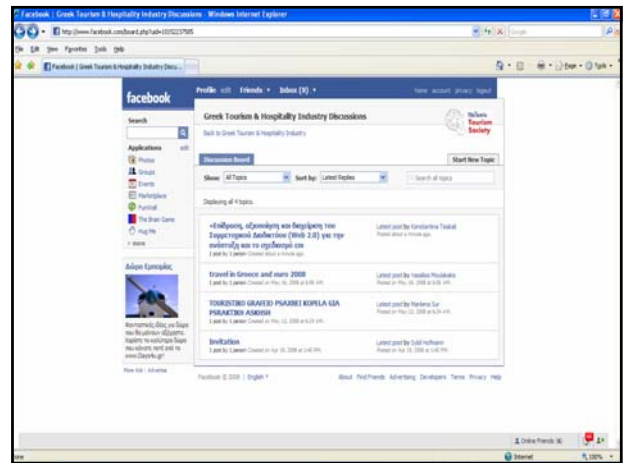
Facebook | Greek Tourism & Hospitality Industry Discussions - Windows Internet Explorer

http://www.facebook.com/board.php?uid=10102237585

File Edit View Favorites Tools Help

Facebook | Greek Tourism & Hospitality Industry Discu...

facebook

Profile edit Friends Inbox (9)

home account privacy logout

Search

Applications edit

Photos
Groups
Events
Marketplace
Funwall
The Brain Game
Hug Me
more

Δώρο Εμπορίας

Κουτσομπολίς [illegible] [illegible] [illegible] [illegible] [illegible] www.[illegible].gr

Greek Tourism & Hospitality Industry Discussions

Back to Greek Tourism & Hospitality Industry

Hellenic Tourism Society

Discussion Board

Start New Topic

Show: All Topics

Sort by: Latest Replies

Search all topics

Displaying all 4 topics.

«Επιδραση, αξιοποίηση και διαχείριση του Συμμετοχικού Διαδικτύου (Web 2.0) για την ανάπτυξη και το σχεδιασμό επι

Latest post by Konstantina Tsakali
Posted about a minute ago

Travel in Greece and euro 2008

Latest post by Vassilios Moulakakis
Posted on May 18, 2008 at 6:05 AM

TOURISTIKO GRAFEIO PSAXNEI KOPELA GIA PRAKTIKH ASKHSH

Latest post by Marilena Sar
Posted on May 12, 2008 at 6:24 AM

Invitation

Latest post by Sybil Hofmann
Posted on Apr 18, 2008 at 1:40 PM

Facebook © 2008 | English

About Find Friends Advertising Developers Terms Privacy Help

Online Friends (4)

Internet

100%